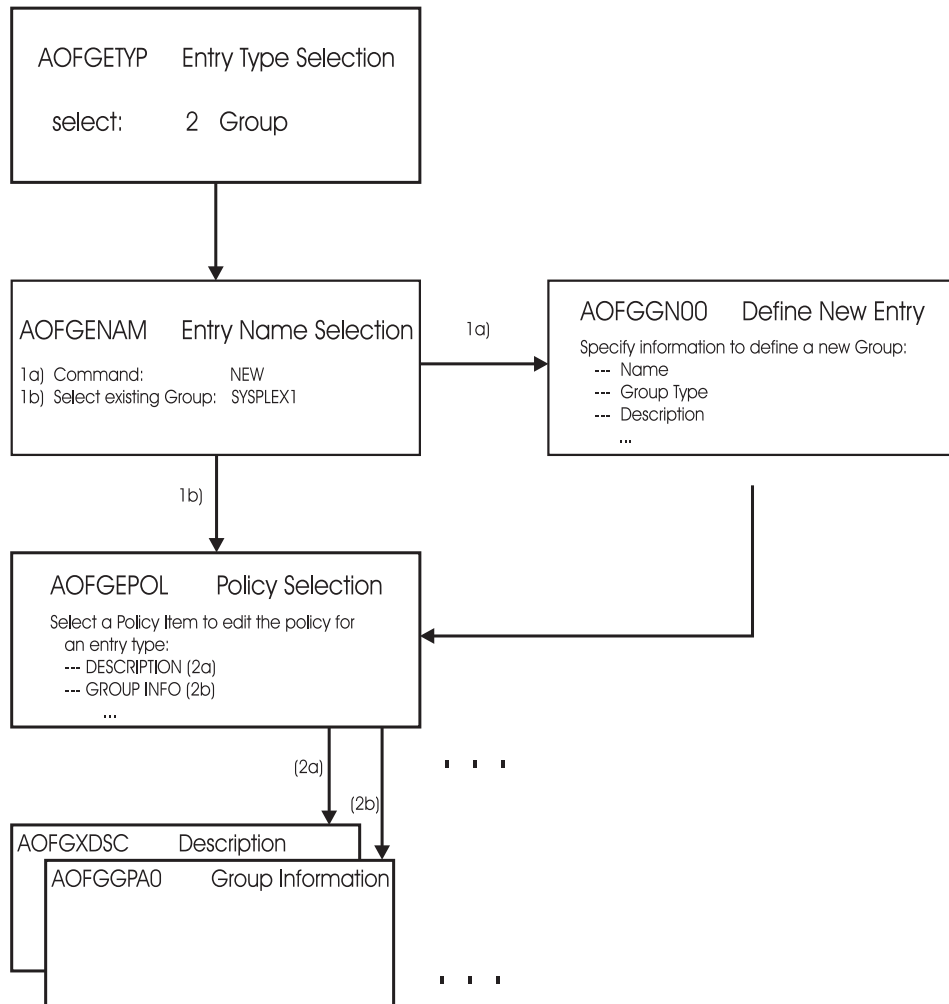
AOFGETYP Entry Type Selection

select: 2 Group

AOFGENAM Entry Name Selection

1a) Command: NEW
1b) Select existing Group: SYSPLEX1

1a)

AOFGGN00 Define New Entry

Specify information to define a new Group:
--- Name
--- Group Type
--- Description
...

1b)

AOFGEPOL Policy Selection

Select a Policy Item to edit the policy for an entry type:
--- DESCRIPTION (2a)
--- GROUP INFO (2b)
...

(2a)

(2b)

. . .

AOFGXDSC Description

AOFGGPA0 Group Information

. . .